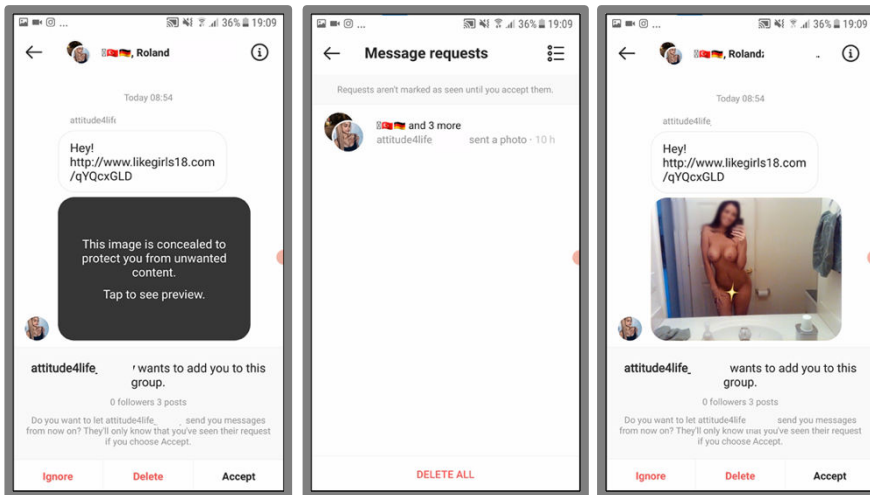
36% 19:09

Roland

Today 08:54

attitude4life

Hey! http://www.likegirls18.com/qYQcxGLD

This image is concealed to protect you from unwanted content.

Tap to see preview.

attitude4life_ wants to add you to this group.

0 followers 3 posts

Do you want to let attitude4life_ send you messages from now on? They'll only know that you've seen their request if you choose Accept.

Ignore | Delete | Accept

36% 19:09

Message requests

Requests aren't marked as seen until you accept them.

and 3 more
attitude4life sent a photo · 10 h

DELETE ALL

36% 19:09

Roland:

Today 08:54

attitude4life

Hey! http://www.likegirls18.com/qYQcxGLD

attitude4life_ wants to add you to this group.

0 followers 3 posts

Do you want to let attitude4life send you messages from now on? They'll only know that you've seen their request if you choose Accept.

Ignore | Delete | Accept